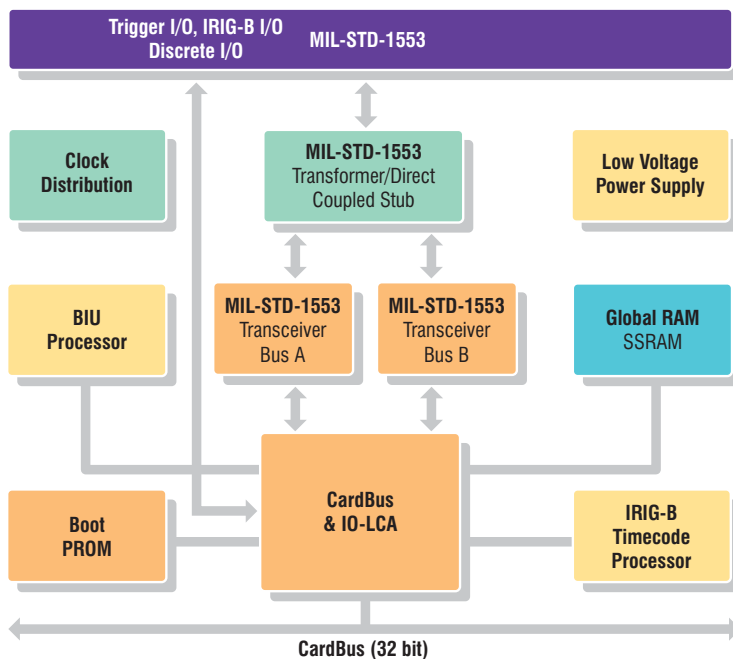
Trigger I/O, IRIG-B I/O
Discrete I/O

MIL-STD-1553

Clock Distribution

MIL-STD-1553
Transformer/Direct Coupled Stub

Low Voltage Power Supply

BIU Processor

MIL-STD-1553
Transceiver
Bus A

MIL-STD-1553
Transceiver
Bus B

Global RAM
SSRAM

Boot PROM

CardBus & IO-LCA

IRIG-B Timecode Processor

CardBus (32 bit)